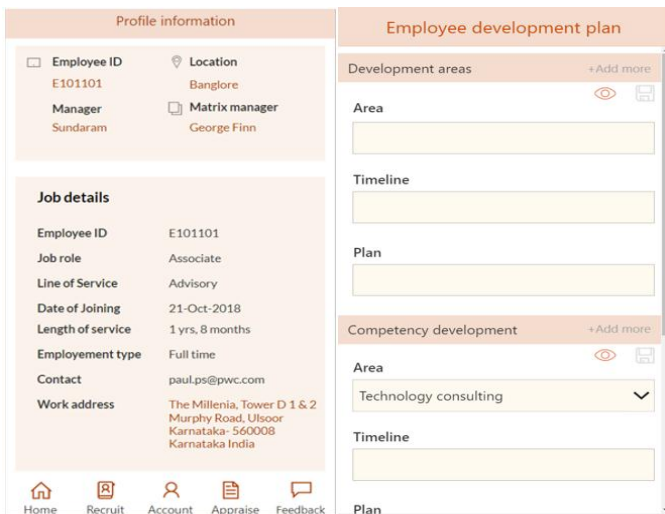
Profile information

Employee ID
E101101

Location
Banglore

Manager
Sundaram

Matrix manager
George Finn

Job details

| | |
|---|---|
| Employee ID | E101101 |
| Job role | Associate |
| Line of Service | Advisory |
| Date of Joining | 21-Oct-2018 |
| Length of service | 1 yrs, 8 months |
| Employement type | Full time |
| Contact | paul.ps@pwc.com |
| Work address | The Millenia, Tower D 1 & 2 Murphy Road, Ulsoor Karnataka- 560008 Karnataka India |

Home Recruit Account Appraise Feedback

Employee development plan

Development areas +Add more

Area

Timeline

Plan

Competency development +Add more

Area

Technology consulting

Timeline

Plan